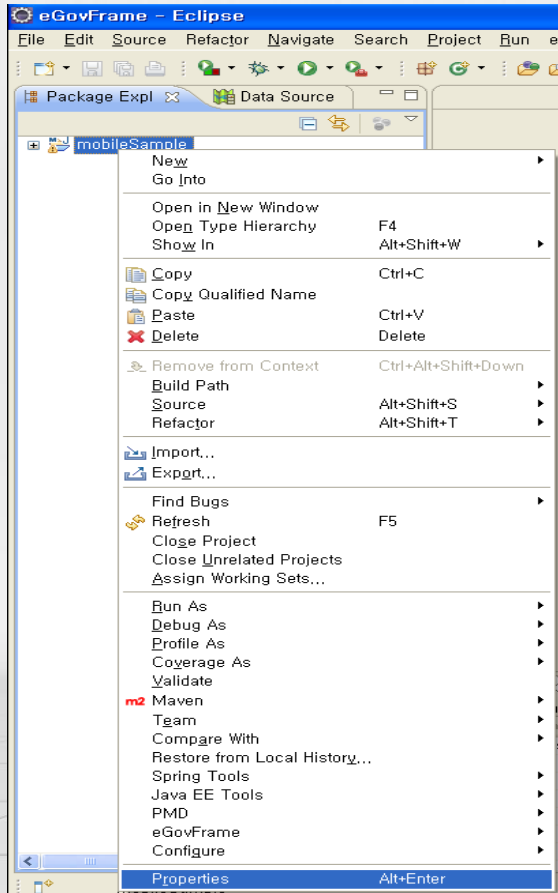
eGovFrame - Eclipse

File Edit Source Refactor Navigate Search Project Run e

Package Expl Data Source

mobileSample

New
Go Into

Open in New Window
Open Type Hierarchy F4
Show In Alt+Shift+W

Copy Ctrl+C
Copy Qualified Name
Paste Ctrl+V
Delete Delete

Remove from Context Ctrl+Alt+Shift+Down
Build Path
Source Alt+Shift+S
Refactor Alt+Shift+T

Import...
Export...

Find Bugs
Refresh F5
Close Project
Close Unrelated Projects
Assign Working Sets...

Run As
Debug As
Profile As
Coverage As
Validate
m2 Maven
Team
Compare With
Restore from Local History...
Spring Tools
Java EE Tools
PMD
eGovFrame
Configure

Properties Alt+Enter